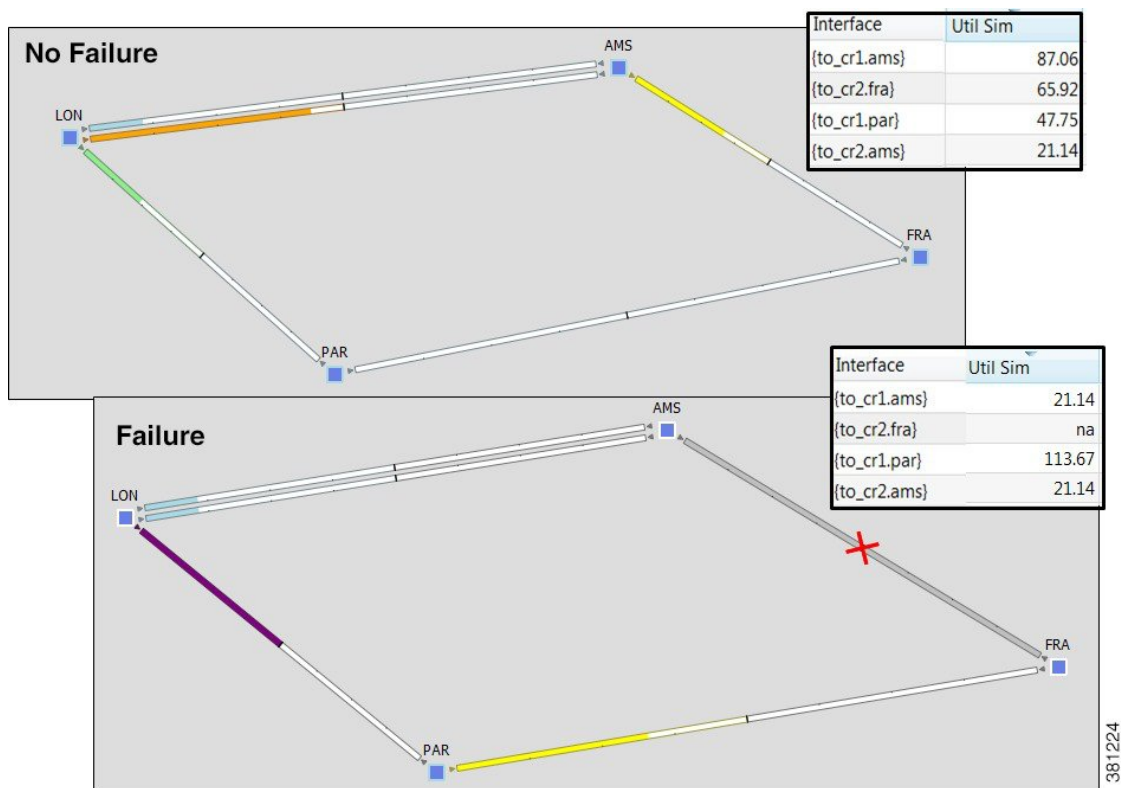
No Failure

| Interface | Util Sim |
|---|---|
| {to_cr1.ams} | 87.06 |
| {to_cr2.fra} | 65.92 |
| {to_cr1.par} | 47.75 |
| {to_cr2.ams} | 21.14 |

AMS
LON
FRA
PAR

Failure

| Interface | Util Sim |
|---|---|
| {to_cr1.ams} | 21.14 |
| {to_cr2.fra} | na |
| {to_cr1.par} | 113.67 |
| {to_cr2.ams} | 21.14 |

AMS
LON
FRA
PAR

381224